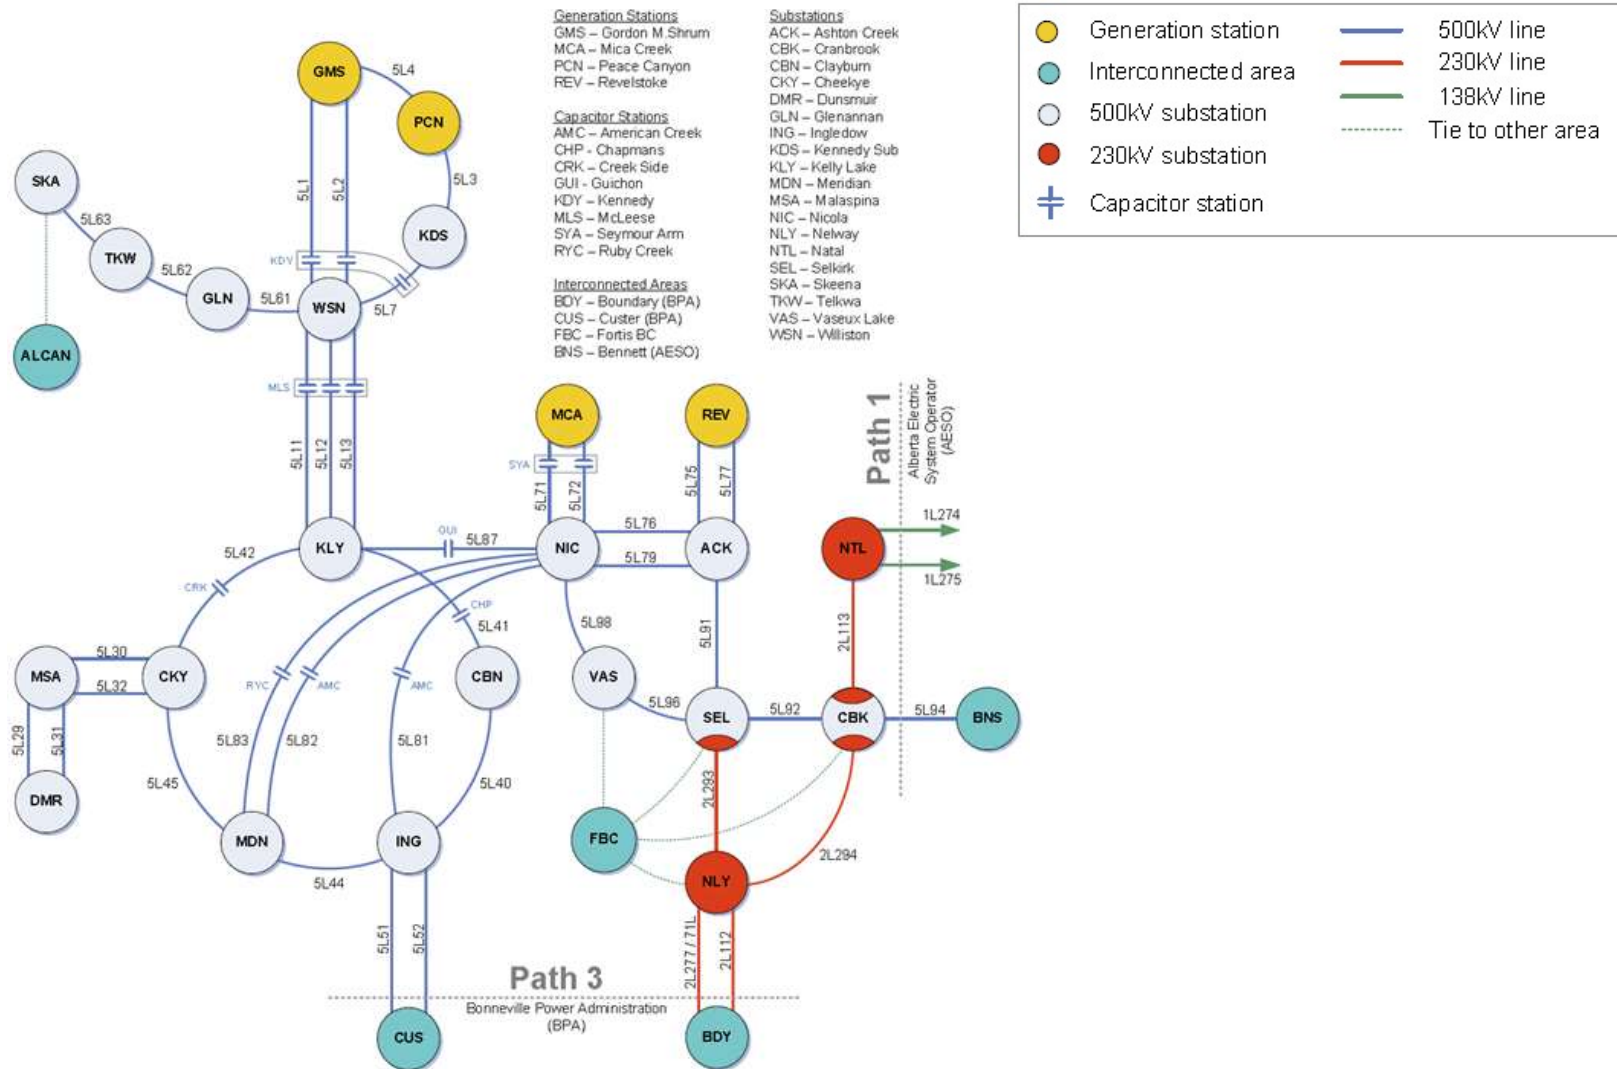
Generation Stations
GMS – Gordon M.Shrum
MCA – Mica Creek
PCN – Peace Canyon
REV – Revelstoke

Capacitor Stations
AMC – American Creek
CHP - Chapmans
CRK – Creek Side
GUI - Guichon
KDY – Kennedy
MLS – McLeese
SYA – Seymour Arm
RYC – Ruby Creek

Interconnected Areas
BDY – Boundary (BPA)
CUS – Custer (BPA)
FBC – Fortis BC
BNS – Bennett (AESO)

Substations
ACK – Ashton Creek
CBK – Cranbrook
CBN – Clayburn
CKY – Cheekye
DMR – Dunsmuir
GLN – Glenannan
ING – Ingledow
KDS – Kennedy Sub
KLY – Kelly Lake
MDN – Meridian
MSA – Malaspina
NIC – Nicola
NLY – Nelway
NTL – Natal
SEL – Selkirk
SKA – Skeena
TKW – Telkwa
VAS – Vaseux Lake
WSN – Williston

Generation station
Interconnected area
500kV substation
230kV substation
Capacitor station
500kV line
230kV line
138kV line
Tie to other area

GMS PCN KDS SKA TKW GLN WSN ALCAN 5L4 5L3 5L1 5L2 5L63 5L62 5L61 5L7 KDY MLS 5L11 5L12 5L13 MCA REV SYA 5L71 5L72 5L75 5L77 Path 1 Alberta Electric System Operator (AESO) NTL 1L274 1L275 KLY 5L42 GUI 5L87 NIC 5L76 5L79 ACK CRK CHP 5L41 5L98 5L91 2L113 MSA 5L30 5L32 CKY RYC AMC AMC CBN VAS 5L96 SEL 5L92 CBK 5L94 BNS 5L29 5L31 DMR 5L83 5L82 5L81 5L40 5L45 2L293 FBC MDN ING 2L294 NLY 5L44 5L51 5L52 2L277 / 71L 2L112 Path 3 Bonneville Power Administration (BPA) CUS BDY